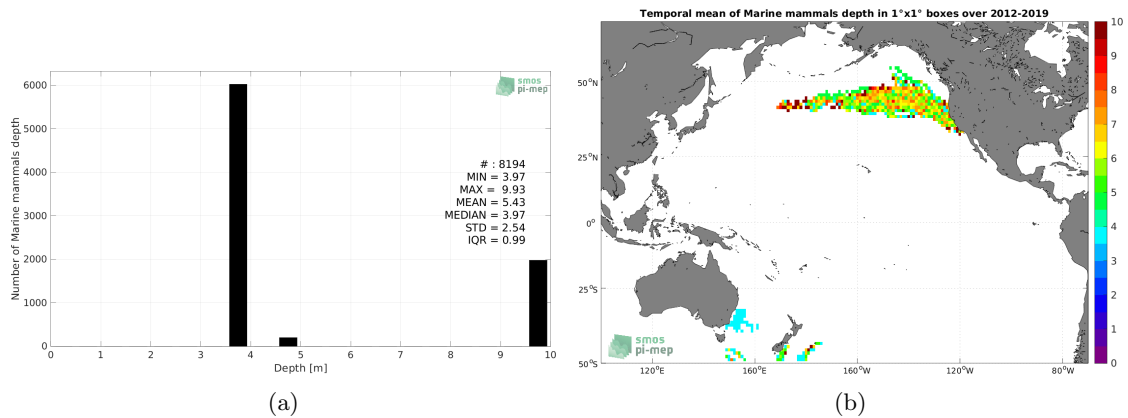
smos
pi-mep

Number of Marine mammals depth

6000
5000
4000
3000
2000
1000
0

0 1 2 3 4 5 6 7 8 9 10

Depth [m]

# : 8194
MIN = 3.97
MAX = 9.93
MEAN = 5.43
MEDIAN = 3.97
STD = 2.54
IQR = 0.99

(a)

Temporal mean of Marine mammals depth in 1°x1° boxes over 2012-2019

50°N
25°N
0°
25°S
50°S

120°E 160°E 160°W 120°W 80°W

smos
pi-mep

10
9
8
7
6
5
4
3
2
1
0

(b)